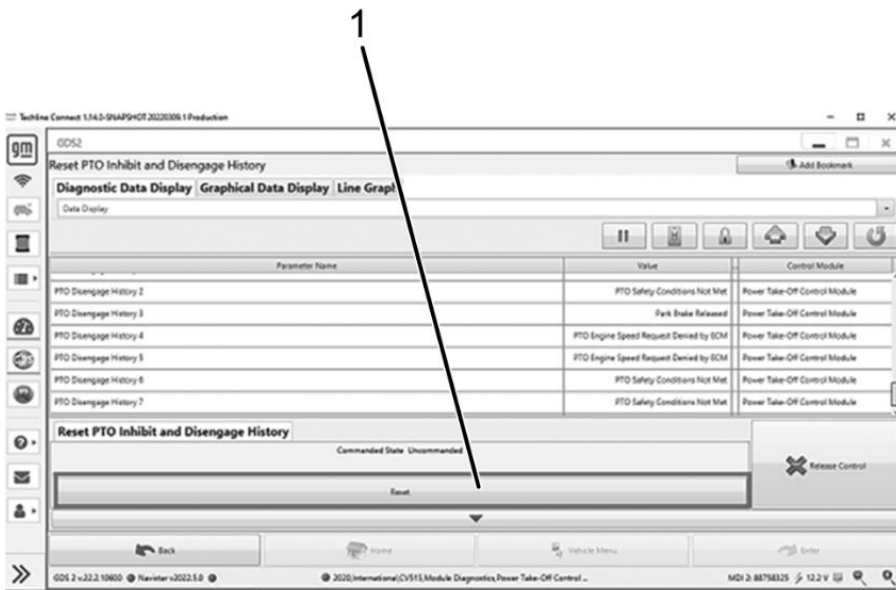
1

Techline Connect 1.14.0-SNAPSHOT.20220309.1 Production

gm

GDS2

Reset PTO Inhibit and Disengage History

Add Bookmark

Diagnostic Data Display | Graphical Data Display | Line Graph

Data Display

| Parameter Name | Value | Control Module |
|---|---|---|
| PTO Disengage History 2 | PTO Safety Conditions Not Met | Power Take-Off Control Module |
| PTO Disengage History 3 | Park Brake Released | Power Take-Off Control Module |
| PTO Disengage History 4 | PTO Engine Speed Request Denied by ECM | Power Take-Off Control Module |
| PTO Disengage History 5 | PTO Engine Speed Request Denied by ECM | Power Take-Off Control Module |
| PTO Disengage History 6 | PTO Safety Conditions Not Met | Power Take-Off Control Module |
| PTO Disengage History 7 | PTO Safety Conditions Not Met | Power Take-Off Control Module |

Reset PTO Inhibit and Disengage History

Commanded State Uncommanded

Reset

Release Control

Back

Home

Vehicle Menu

Enter

GDS 2 v22.2.10600 Navistar v2022.5.0

2020|International|CV515|Module Diagnostics|Power Take-Off Control ...

MDI 2: 88758325 12.2 V